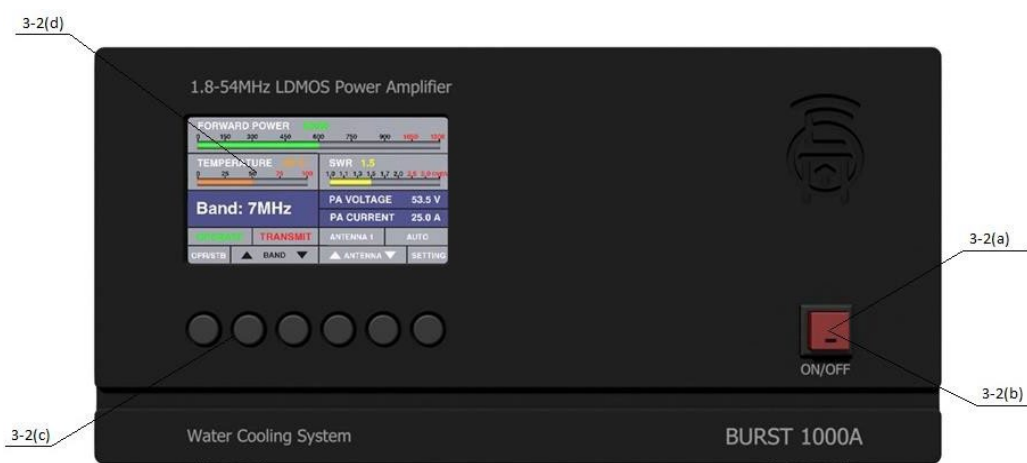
3-2(d)

1.8-54MHz LDMOS Power Amplifier

FORWARD POWER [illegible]
0 150 300 450 600 750 900 1050 1200

TEMPERATURE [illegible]
0 25 50 75 100

SWR 1.5
1.0 1.1 1.3 1.5 1.7 2.0 2.5 3.0 OVER

Band: 7MHz

PA VOLTAGE 53.5 V
PA CURRENT 25.0 A

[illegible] TRANSMIT ANTENNA 1 AUTO

OPR/STB ▲ BAND ▼ ▲ ANTENNA ▼ SETTING

3-2(a)

ON/OFF

3-2(b)

3-2(c)

Water Cooling System

BURST 1000A